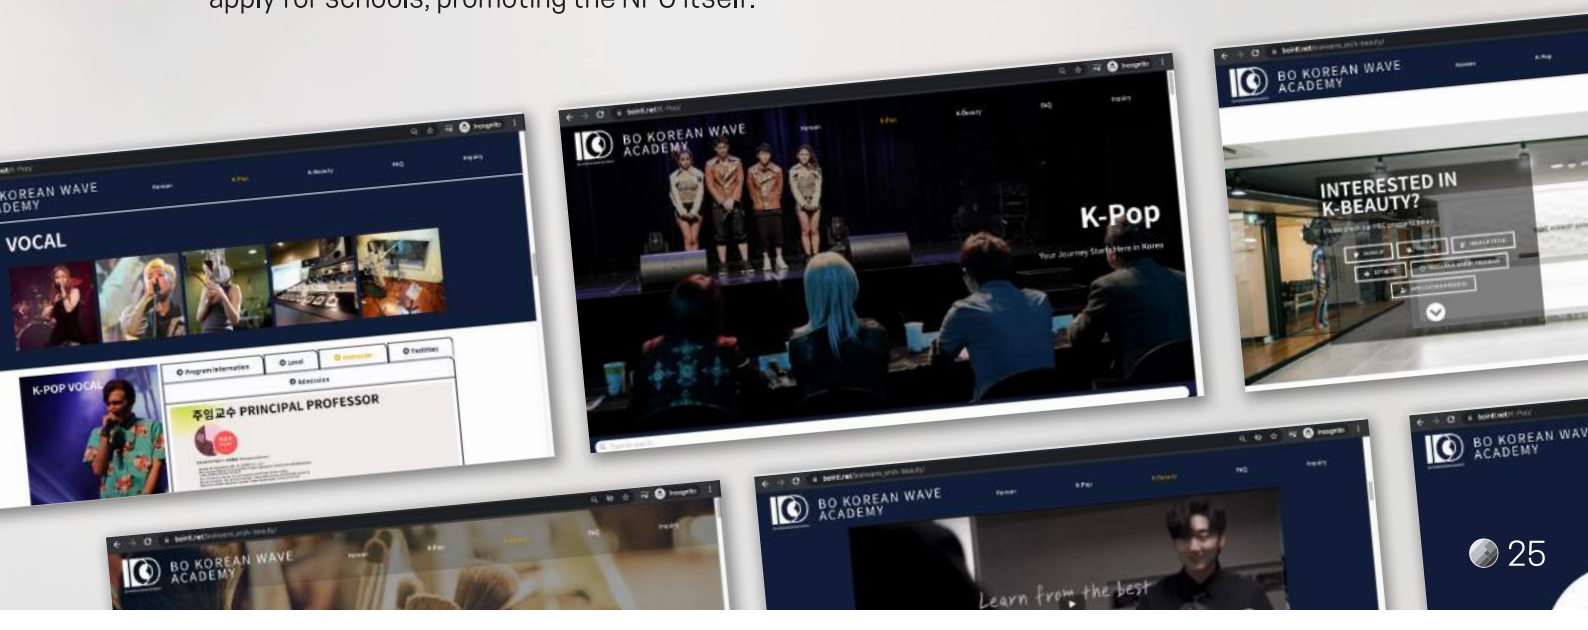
apply for schools, promoting the NPO itself.

KOREAN WAVE
ADEMY

Korean K-Pop K-Beauty FAQ Inquiry

VOCAL

Program Information Level Instructor Facilities Admission

K-POP VOCAL

주임교수 PRINCIPAL PROFESSOR

BO KOREAN WAVE
ACADEMY

Korean K-Pop K-Beauty FAQ Inquiry

K-Pop

Your Journey Starts Here in Korea

BO KOREAN WAVE
ACADEMY

Korean K-Pop

INTERESTED IN
K-BEAUTY?

BO KOREAN WAVE
ACADEMY

BO KOREAN WAVE
ACADEMY

Korean K-Pop K-Beauty FAQ Inquiry

Learn from the best

BO KOREAN WAV
ACADEMY

25